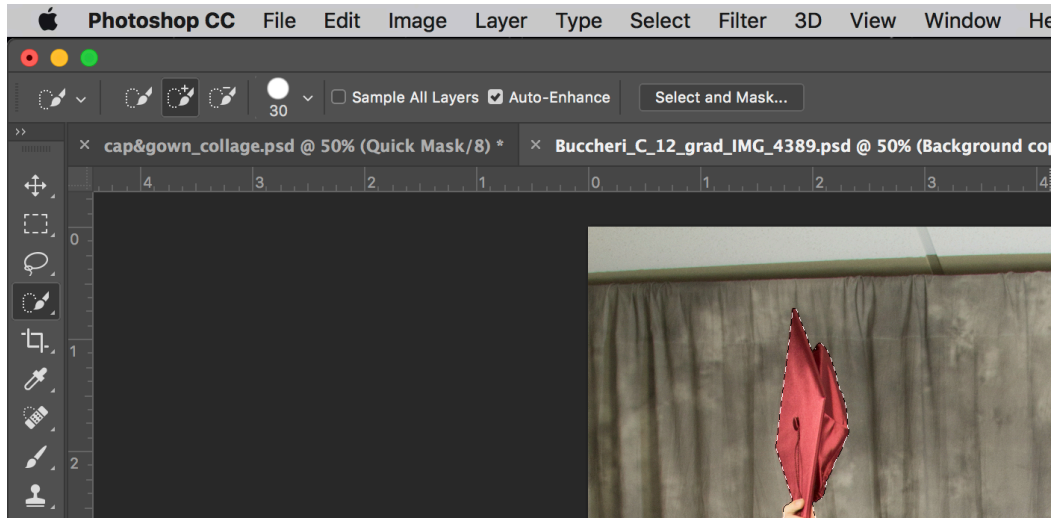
Photoshop CC File Edit Image Layer Type Select Filter 3D View Window He

30 Sample All Layers Auto-Enhance Select and Mask...

× cap&gown_collage.psd @ 50% (Quick Mask/8) * × Buccheri_C_12_grad_IMG_4389.psd @ 50% (Background cop

4 3 2 1 0 1 2 3 4

0

1

2